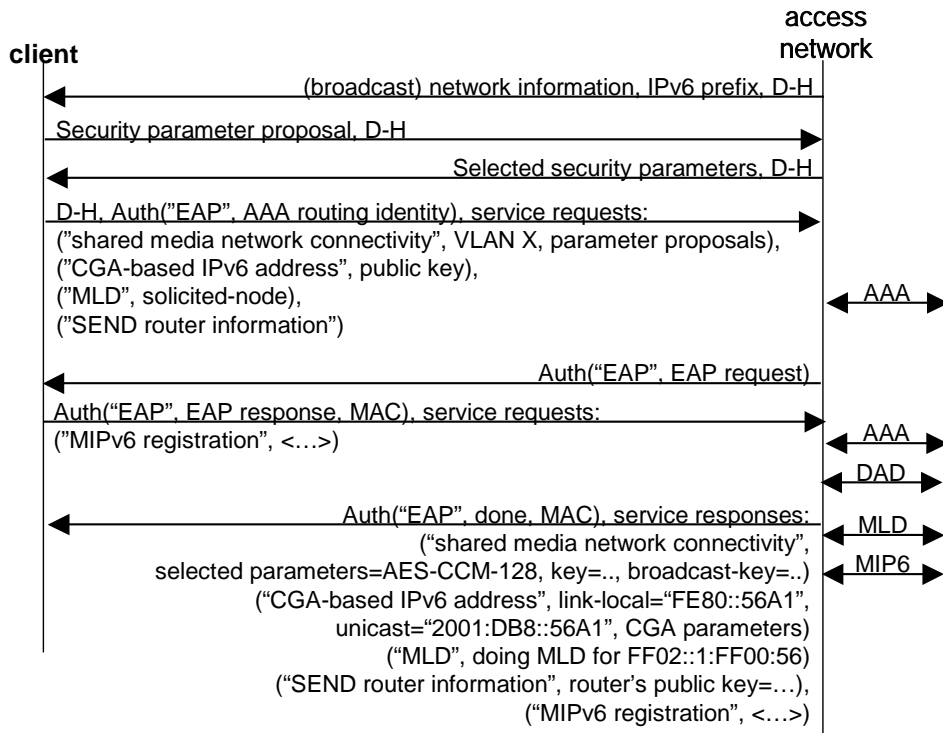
client

access network

(broadcast) network information, IPv6 prefix, D-H

Security parameter proposal, D-H

Selected security parameters, D-H

D-H, Auth(”EAP”, AAA routing identity), service requests:
(”shared media network connectivity”, VLAN X, parameter proposals),
(”CGA-based IPv6 address”, public key),
(”MLD”, solicited-node),
(”SEND router information”)

AAA

Auth(“EAP”, EAP request)

Auth(“EAP”, EAP response, MAC), service requests:
(”MIPv6 registration”, <…>)

AAA

DAD

Auth(“EAP”, done, MAC), service responses:
(“shared media network connectivity”,
selected parameters=AES-CCM-128, key=.., broadcast-key=..)
(“CGA-based IPv6 address”, link-local=“FE80::56A1”,
unicast=“2001:DB8::56A1”, CGA parameters)
(“MLD”, doing MLD for FF02::1:FF00:56)
(“SEND router information”, router’s public key=…),
(“MIPv6 registration”, <…>)

MLD

MIP6